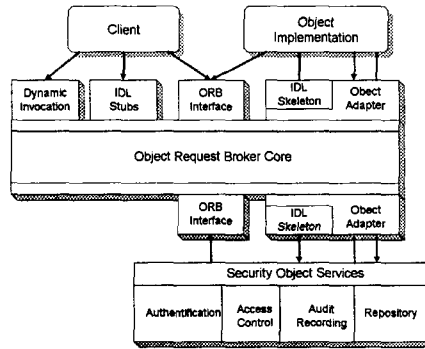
Client

Object Implementation

Dynamic Invocation

IDL Stubs

ORB Interface

IDL Skeleton

Obect Adapter

Object Request Broker Core

ORB Interface

IDL Skeleton

Obect Adapter

Security Object Services

Authentification

Access Control

Audit Recording

Repository